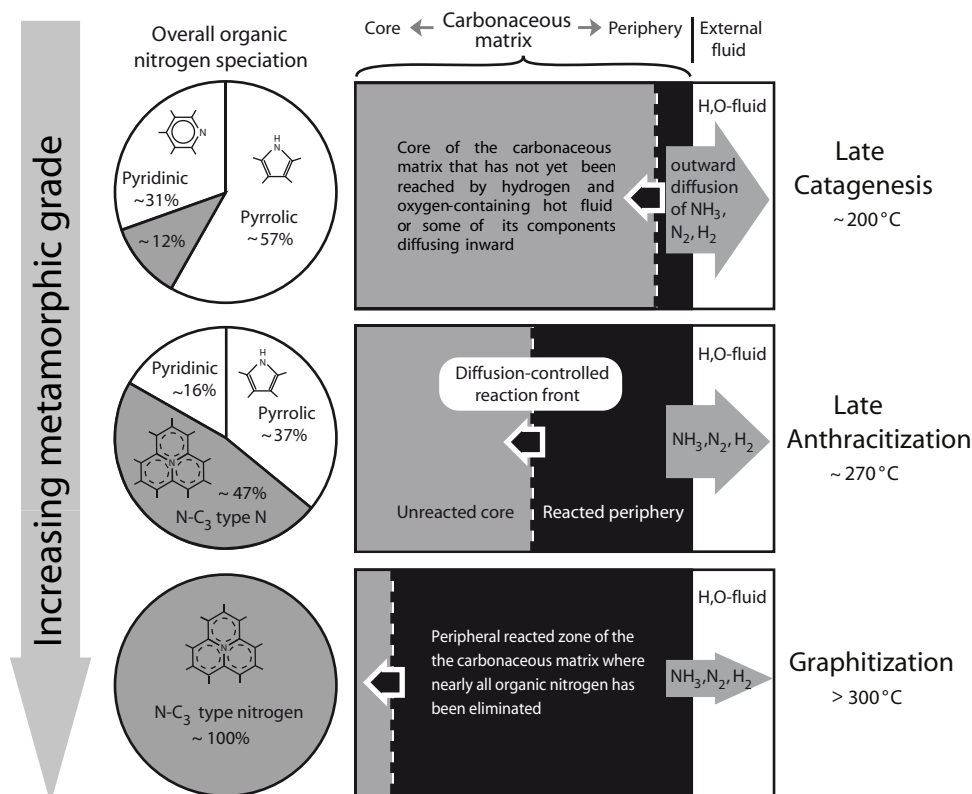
Increasing metamorphic grade

Overall organic nitrogen speciation

Core Carbonaceous matrix Periphery External fluid

Pyridinic ~31%

Pyrrolic ~57%

~ 12%

H,O-fluid

Core of the carbonaceous matrix that has not yet been reached by hydrogen and oxygen-containing hot fluid or some of its components diffusing inward

outward diffusion of $NH_3$, $N_2$, $H_2$

Late Catagenesis
~ 200 °C

Pyridinic ~16%

Pyrrolic ~37%

~ 47%
N-$C_3$ type N

H,O-fluid

Diffusion-controlled reaction front

$NH_3$,$N_2$, $H_2$

Unreacted core

Reacted periphery

Late Anthracitization
~ 270 °C

N-$C_3$ type nitrogen
~ 100%

H,O-fluid

Peripheral reacted zone of the the carbonaceous matrix where nearly all organic nitrogen has been eliminated

$NH_3$,$N_2$, $H_2$

Graphitization
> 300 °C